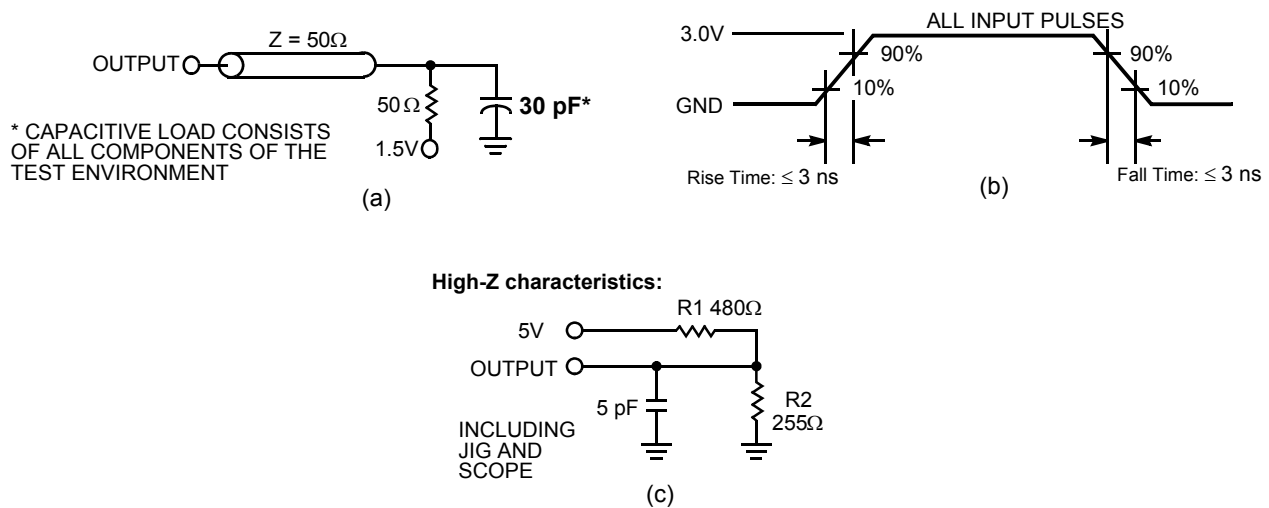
OUTPUT
Z = 50Ω
50 Ω
1.5V
30 pF*
* CAPACITIVE LOAD CONSISTS OF ALL COMPONENTS OF THE TEST ENVIRONMENT
(a)

ALL INPUT PULSES
3.0V
GND
90%
10%
90%
10%
Rise Time: ≤ 3 ns
Fall Time: ≤ 3 ns
(b)

High-Z characteristics:
5V
R1 480Ω
OUTPUT
5 pF
R2
255Ω
INCLUDING JIG AND SCOPE
(c)